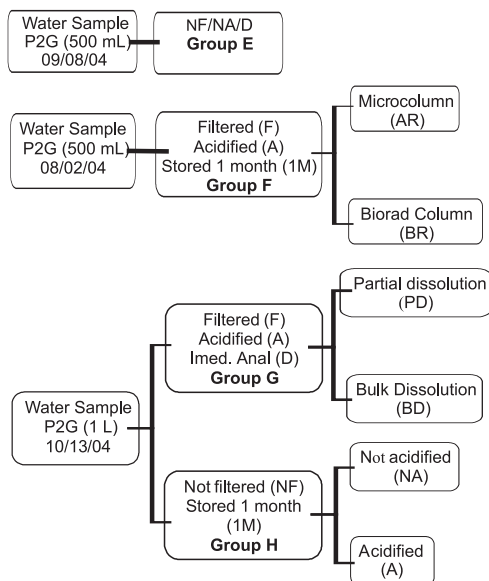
Water Sample P2G (500 mL) 09/08/04

NF/NA/D
**Group E**

Water Sample P2G (500 mL) 08/02/04

Filtered (F)
Acidified (A)
Stored 1 month (1M)
**Group F**

Microcolumn (AR)

Biorad Column (BR)

Water Sample P2G (1 L) 10/13/04

Filtered (F)
Acidified (A)
Imed. Anal (D)
**Group G**

Partial dissolution (PD)

Bulk Dissolution (BD)

Not filtered (NF)
Stored 1 month (1M)
**Group H**

Not acidified (NA)

Acidified (A)